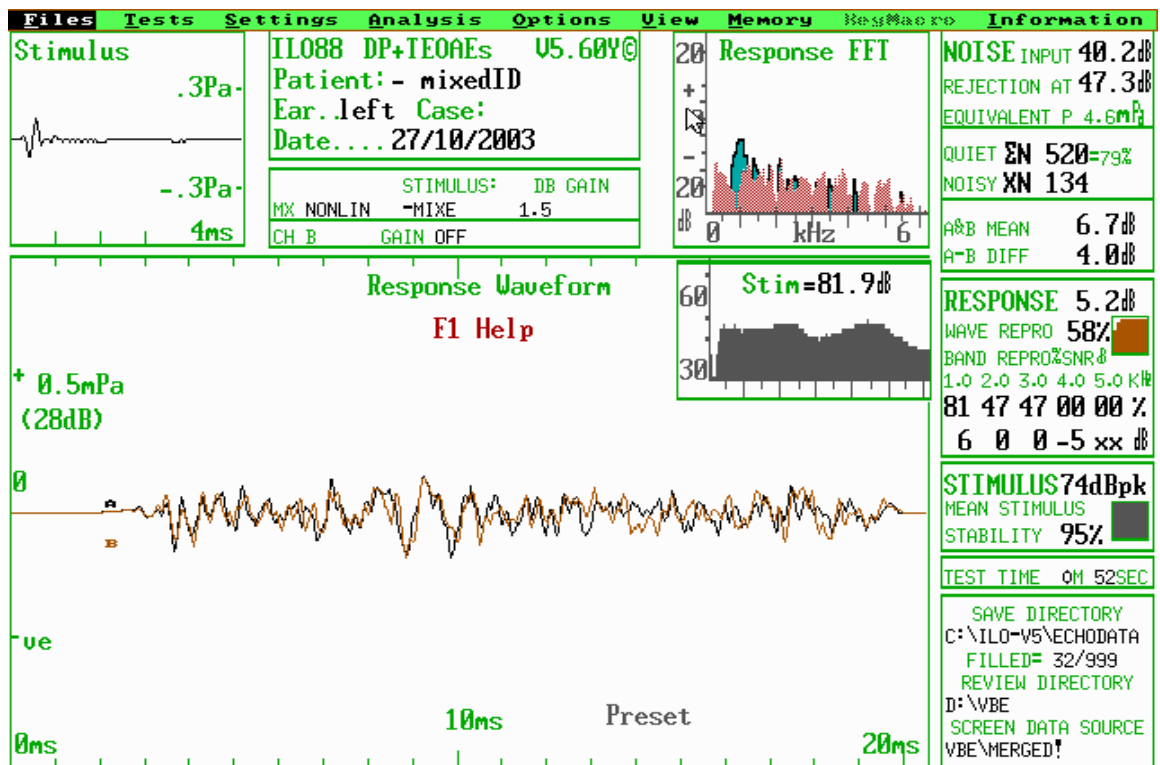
Files Tests Settings Analysis Options View Memory KeyMacro Information

Stimulus
.3Pa
-.3Pa
4ms

IL088 DP+TEOAEs V5.60Y©
Patient:- mixedID
Ear..left Case:
Date....27/10/2003

STIMULUS: DB GAIN
MX NONLIN -MIXE 1.5
CH B GAIN OFF

20
Response FFT
+
-
20
dB
0 kHz 6

NOISE INPUT 40.2dB
REJECTION AT 47.3dB
EQUIVALENT P 4.6mPa

QUIET ΣN 520=79%
NOISY XN 134

A&B MEAN 6.7dB
A-B DIFF 4.0dB

Response Waveform
F1 Help

60
Stim=81.9dB
30

+ 0.5mPa
(28dB)

0
A
B

-ve

10ms
Preset
0ms
20ms

RESPONSE 5.2dB
WAVE REPRO 58%
BAND REPRO%SNRdB
1.0 2.0 3.0 4.0 5.0 KHz
81 47 47 00 00 %
6 0 0 -5 xx dB

STIMULUS 74dBpk
MEAN STIMULUS
STABILITY 95%

TEST TIME 0M 52SEC

SAVE DIRECTORY
C:\ILO-V5\ECHODATA
FILLED= 32/999
REVIEW DIRECTORY
D:\VBE
SCREEN DATA SOURCE
VBE\MERGED!